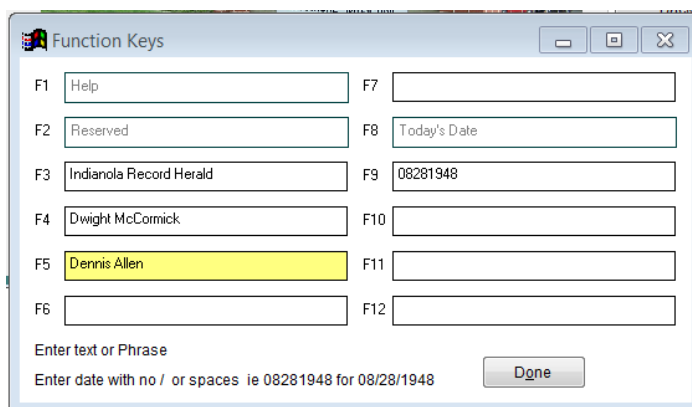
Function Keys

F1 Help
F2 Reserved
F3 Indianola Record Herald
F4 Dwight McCormick
F5 Dennis Allen
F6
F7
F8 Today's Date
F9 08281948
F10
F11
F12

Enter text or Phrase

Enter date with no / or spaces ie 08281948 for 08/28/1948

Done